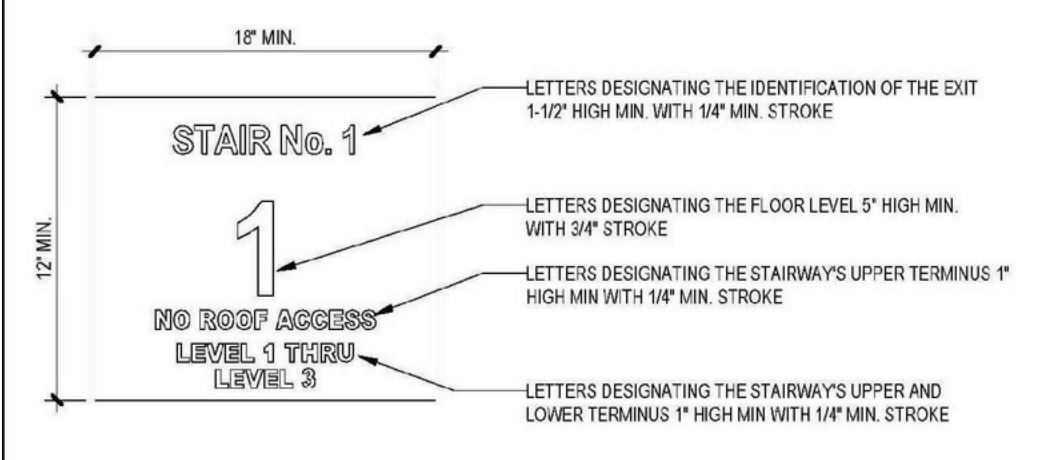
18" MIN.

12" MIN.

STAIR No. 1

1

NO ROOF ACCESS

LEVEL 1 THRU
LEVEL 3

LETTERS DESIGNATING THE IDENTIFICATION OF THE EXIT 1-1/2" HIGH MIN. WITH 1/4" MIN. STROKE

LETTERS DESIGNATING THE FLOOR LEVEL 5" HIGH MIN. WITH 3/4" STROKE

LETTERS DESIGNATING THE STAIRWAY'S UPPER TERMINUS 1" HIGH MIN WITH 1/4" MIN. STROKE

LETTERS DESIGNATING THE STAIRWAY'S UPPER AND LOWER TERMINUS 1" HIGH MIN WITH 1/4" MIN. STROKE